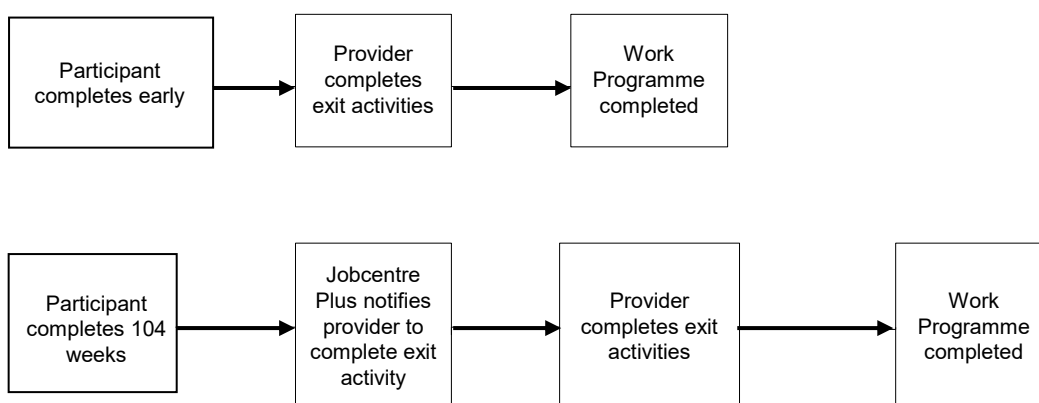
Participant completes early

Provider completes exit activities

Work Programme completed

Participant completes 104 weeks

Jobcentre Plus notifies provider to complete exit activity

Provider completes exit activities

Work Programme completed